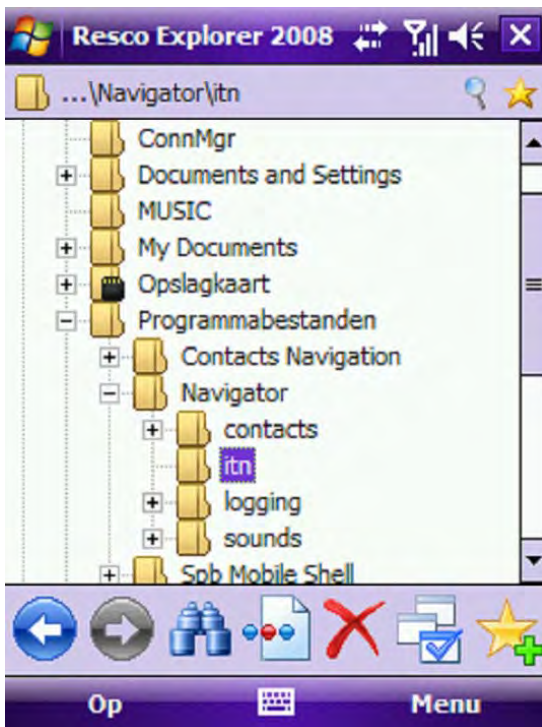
Resco Explorer 2008

...\Navigator\itn

ConnMgr
Documents and Settings
MUSIC
My Documents
Opslagkaart
Programmabestanden
Contacts Navigation
Navigator
contacts
itn
logging
sounds
Spb Mobile Shell

Op
Menu